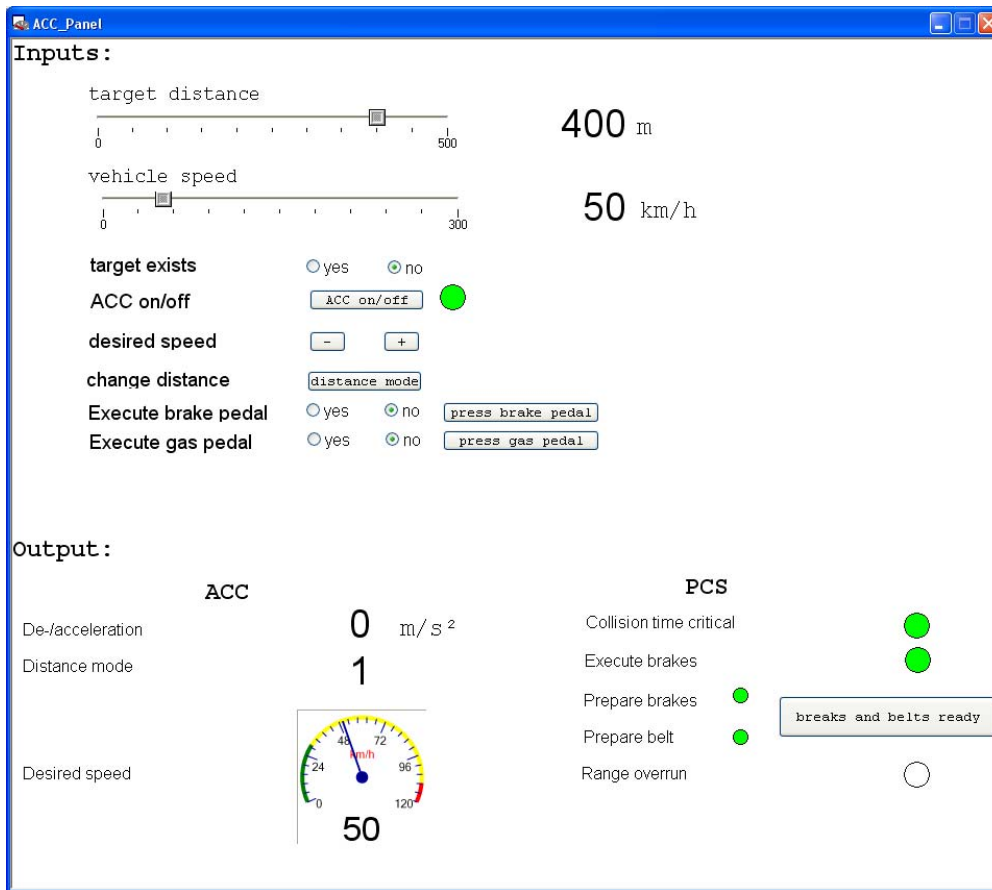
ACC_Panel

Inputs:

target distance

0 500

400 m

vehicle speed

0 300

50 km/h

target exists ○yes ⊙no

ACC on/off ACC on/off

desired speed – +

change distance distance mode

Execute brake pedal ○yes ⊙no press brake pedal

Execute gas pedal ○yes ⊙no press gas pedal

Output:

ACC

De-/acceleration 0 $m/s^2$

Distance mode 1

Desired speed

0 24 48 72 96 120 km/h

50

PCS

Collision time critical

Execute brakes

Prepare brakes

Prepare belt

breaks and belts ready

Range overrun